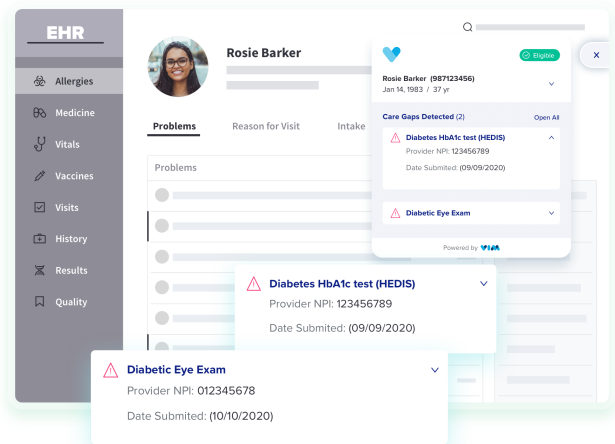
EHR

Allergies
Medicine
Vitals
Vaccines
Visits
History
Results
Quality

Rosie Barker

Problems
Reason for Visit
Intake

Problems

Eligible

Rosie Barker (987123456)
Jan 14, 1983 / 37 yr

Care Gaps Detected (2)
Open All

Diabetes HbA1c test (HEDIS)
Provider NPI: 123456789
Date Submited: (09/09/2020)

Diabetic Eye Exam

Powered by VIM

×

Diabetes HbA1c test (HEDIS)
Provider NPI: 123456789
Date Submited: (09/09/2020)

Diabetic Eye Exam
Provider NPI: 012345678
Date Submited: (10/10/2020)